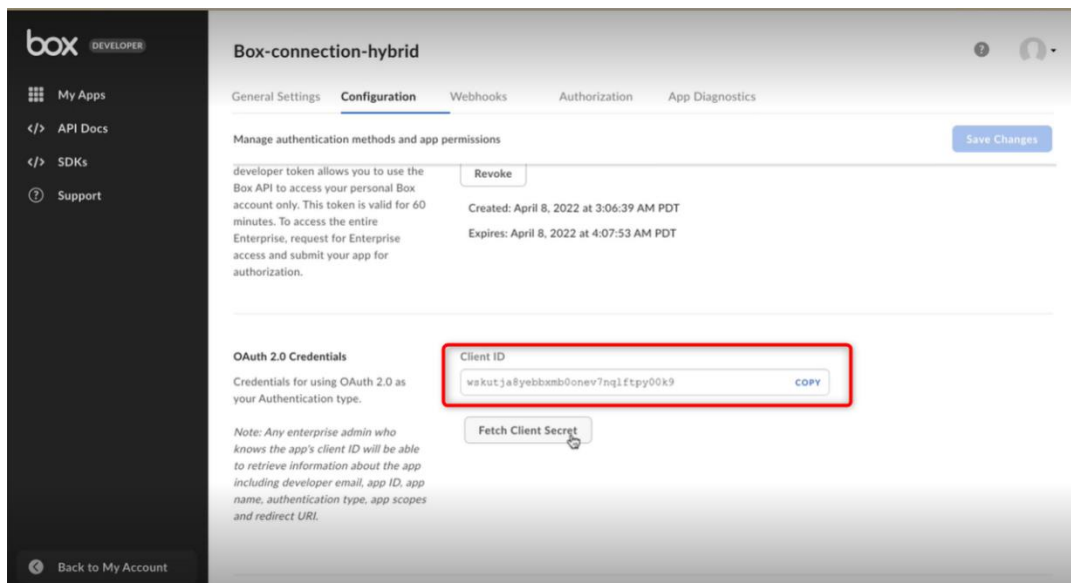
box DEVELOPER

My Apps
</> API Docs
</> SDKs
Support

Back to My Account

Box-connection-hybrid

General Settings Configuration Webhooks Authorization App Diagnostics

Manage authentication methods and app permissions

Save Changes

developer token allows you to use the Box API to access your personal Box account only. This token is valid for 60 minutes. To access the entire Enterprise, request for Enterprise access and submit your app for authorization.

Revoke

Created: April 8, 2022 at 3:06:39 AM PDT

Expires: April 8, 2022 at 4:07:53 AM PDT

OAuth 2.0 Credentials

Credentials for using OAuth 2.0 as your Authentication type.

Note: Any enterprise admin who knows the app's client ID will be able to retrieve information about the app including developer email, app ID, app name, authentication type, app scopes and redirect URI.

Client ID

wskutja8yebbxmb0onev7nqlftpy00k9

COPY

Fetch Client Secret